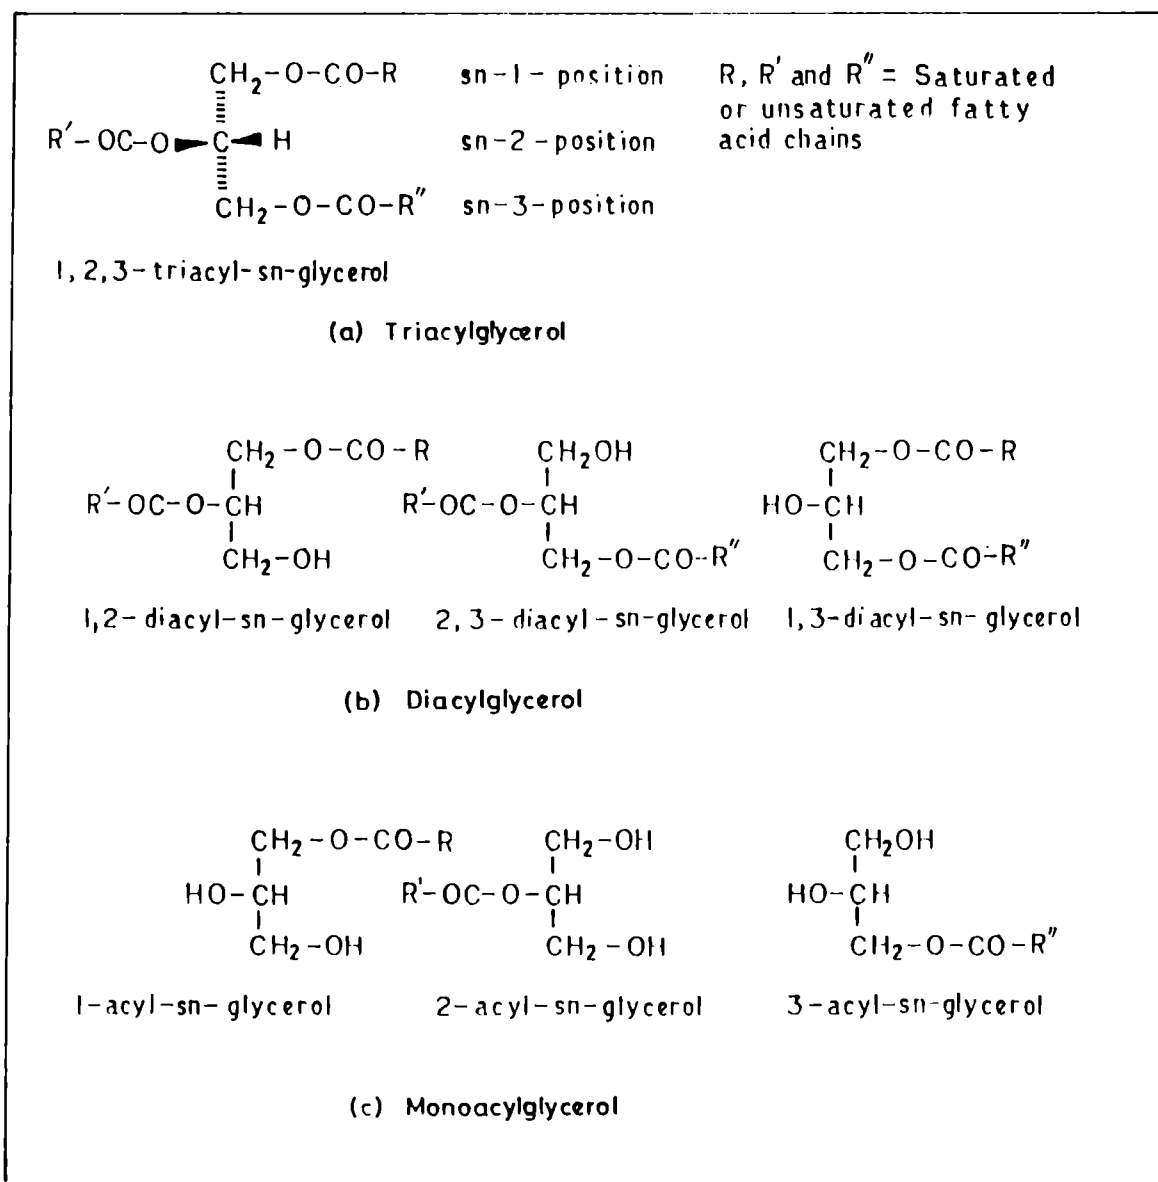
$CH_2-O-CO-R$ sn-1-position

$R'-OC-O-C-H$ sn-2-position

$CH_2-O-CO-R''$ sn-3-position

R, R' and R'' = Saturated or unsaturated fatty acid chains

1, 2, 3-triacyl-sn-glycerol

(a) Triacylglycerol

$CH_2-O-CO-R$
$R'-OC-O-CH$
$CH_2-OH$

1,2-diacyl-sn-glycerol

$CH_2OH$
$R'-OC-O-CH$
$CH_2-O-CO-R''$

2, 3-diacyl-sn-glycerol

$CH_2-O-CO-R$
$HO-CH$
$CH_2-O-CO-R''$

1, 3-diacyl-sn-glycerol

(b) Diacylglycerol

$CH_2-O-CO-R$
$HO-CH$
$CH_2-OH$

1-acyl-sn-glycerol

$CH_2-OH$
$R'-OC-O-CH$
$CH_2-OH$

2-acyl-sn-glycerol

$CH_2OH$
$HO-CH$
$CH_2-O-CO-R''$

3-acyl-sn-glycerol

(c) Monoacylglycerol